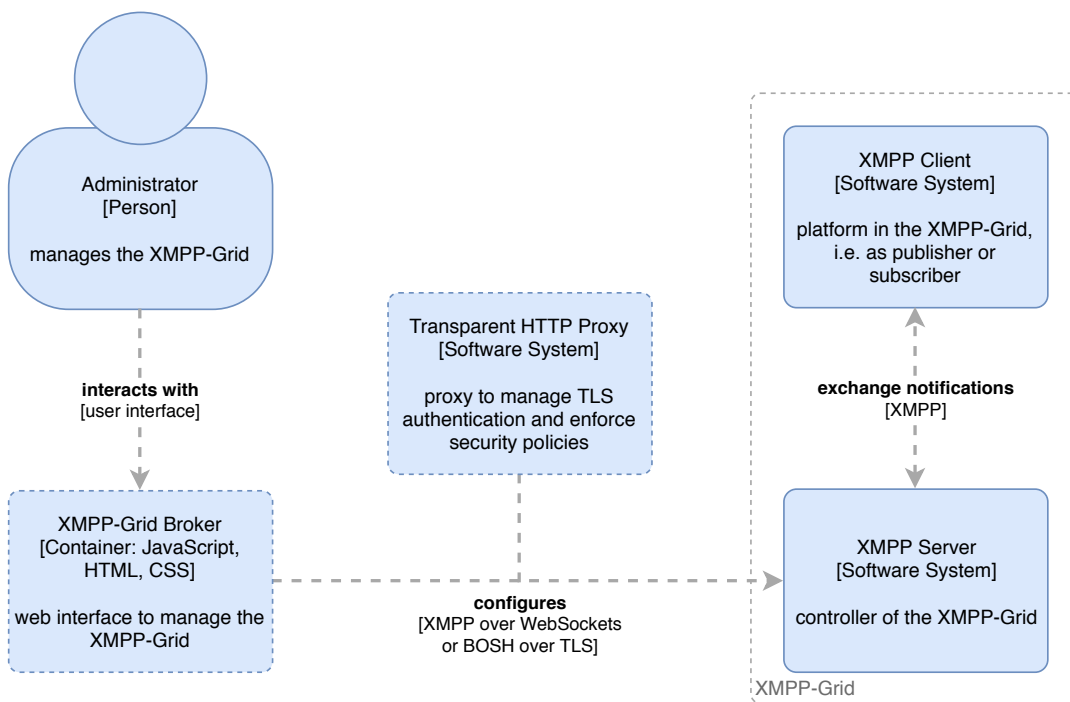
Administrator
[Person]

manages the XMPP-Grid

interacts with
[user interface]

XMPP-Grid Broker
[Container: JavaScript, HTML, CSS]

web interface to manage the XMPP-Grid

Transparent HTTP Proxy
[Software System]

proxy to manage TLS authentication and enforce security policies

configures
[XMPP over WebSockets or BOSH over TLS]

XMPP Client
[Software System]

platform in the XMPP-Grid, i.e. as publisher or subscriber

exchange notifications
[XMPP]

XMPP Server
[Software System]

controller of the XMPP-Grid

XMPP-Grid